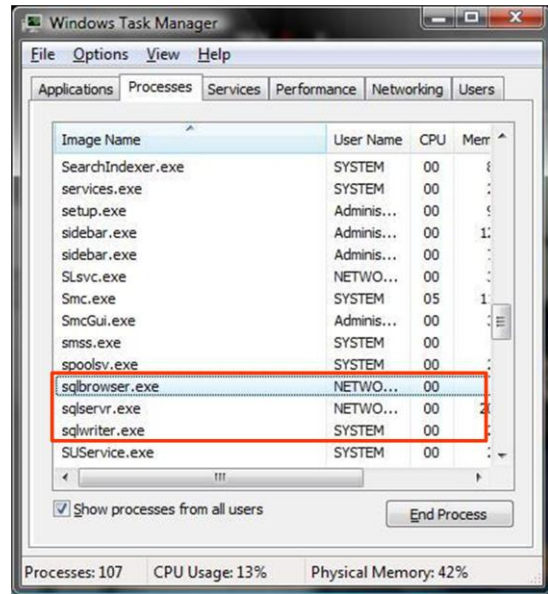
Windows Task Manager

File Options View Help

Applications | Processes | Services | Performance | Networking | Users

| Image Name | User Name | CPU | Mem |
|---|---|---|---|
| SearchIndexer.exe | SYSTEM | 00 | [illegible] |
| services.exe | SYSTEM | 00 | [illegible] |
| setup.exe | Adminis... | 00 | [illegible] |
| sidebar.exe | Adminis... | 00 | 1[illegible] |
| sidebar.exe | Adminis... | 00 | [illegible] |
| SLsvc.exe | NETWO... | 00 | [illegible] |
| Smc.exe | SYSTEM | 05 | 1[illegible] |
| SmcGui.exe | Adminis... | 00 | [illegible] |
| smss.exe | SYSTEM | 00 | |
| spoolsv.exe | SYSTEM | 00 | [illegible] |
| sqlbrowser.exe | NETWO... | 00 | |
| sqlservr.exe | NETWO... | 00 | 2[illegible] |
| sqlwriter.exe | SYSTEM | 00 | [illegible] |
| SUService.exe | SYSTEM | 00 | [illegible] |

Show processes from all users

End Process

Processes: 107 CPU Usage: 13% Physical Memory: 42%